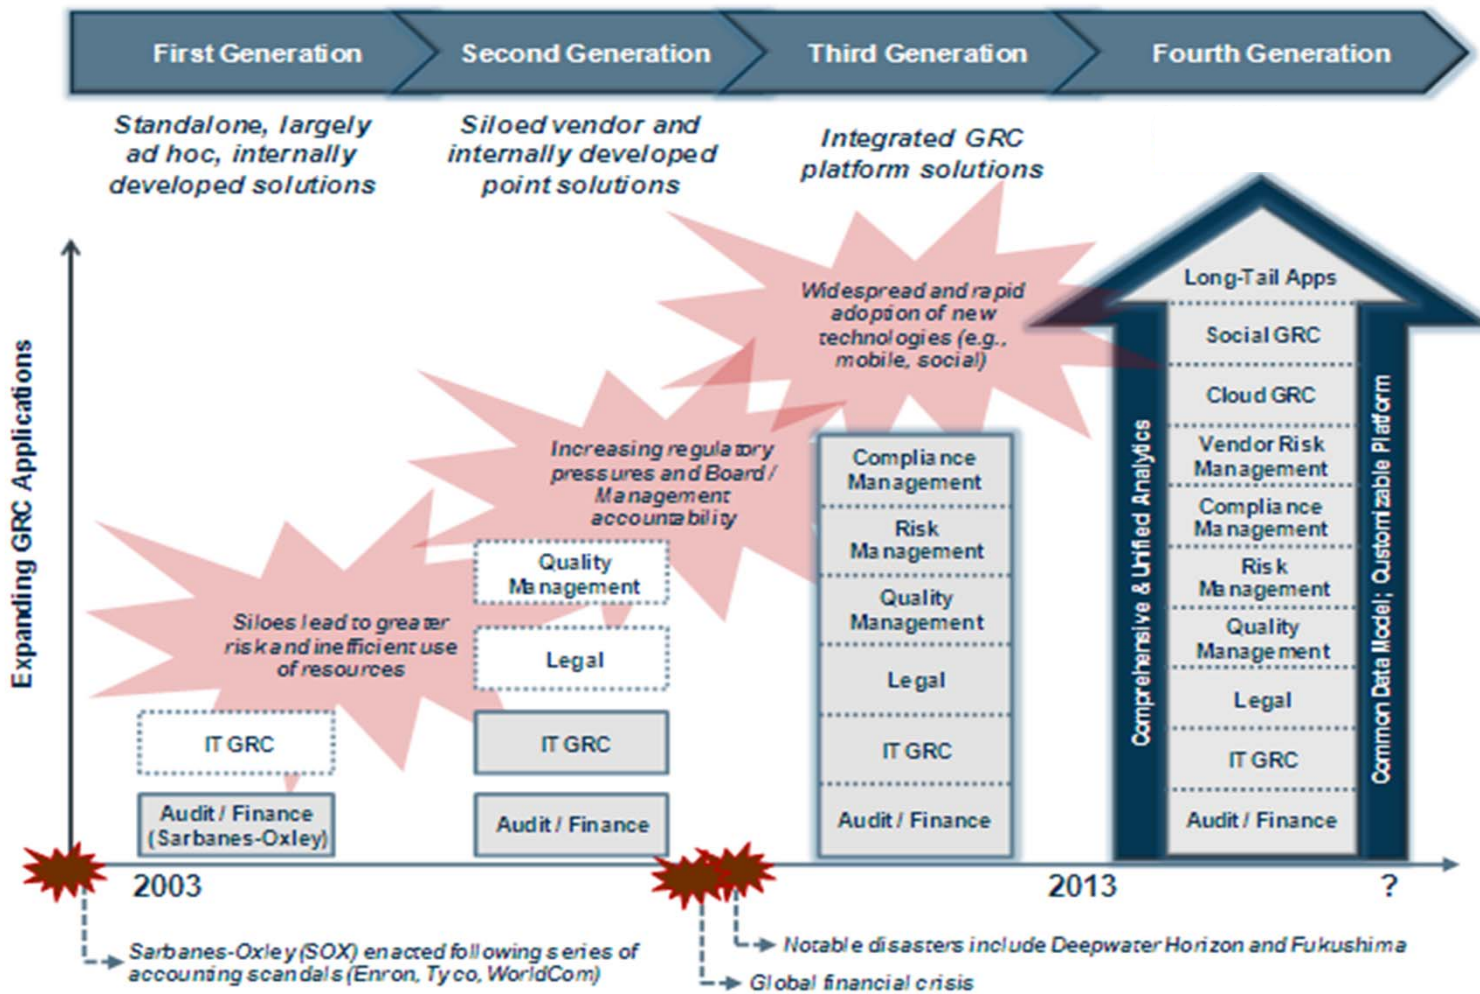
First Generation

Second Generation

Third Generation

Fourth Generation

Standalone, largely ad hoc, internally developed solutions

Siloed vendor and internally developed point solutions

Integrated GRC platform solutions

Expanding GRC Applications

Siloes lead to greater risk and inefficient use of resources

Increasing regulatory pressures and Board / Management accountability

Widespread and rapid adoption of new technologies (e.g., mobile, social)

IT GRC

Audit / Finance (Sarbanes-Oxley)

Quality Management

Legal

IT GRC

Audit / Finance

Compliance Management

Risk Management

Quality Management

Legal

IT GRC

Audit / Finance

Comprehensive & Unified Analytics

Long-Tail Apps

Social GRC

Cloud GRC

Vendor Risk Management

Compliance Management

Risk Management

Quality Management

Legal

IT GRC

Audit / Finance

Common Data Model; Customizable Platform

2003

2013

?

Sarbanes-Oxley (SOX) enacted following series of accounting scandals (Enron, Tyco, WorldCom)

Notable disasters include Deepwater Horizon and Fukushima

Global financial crisis